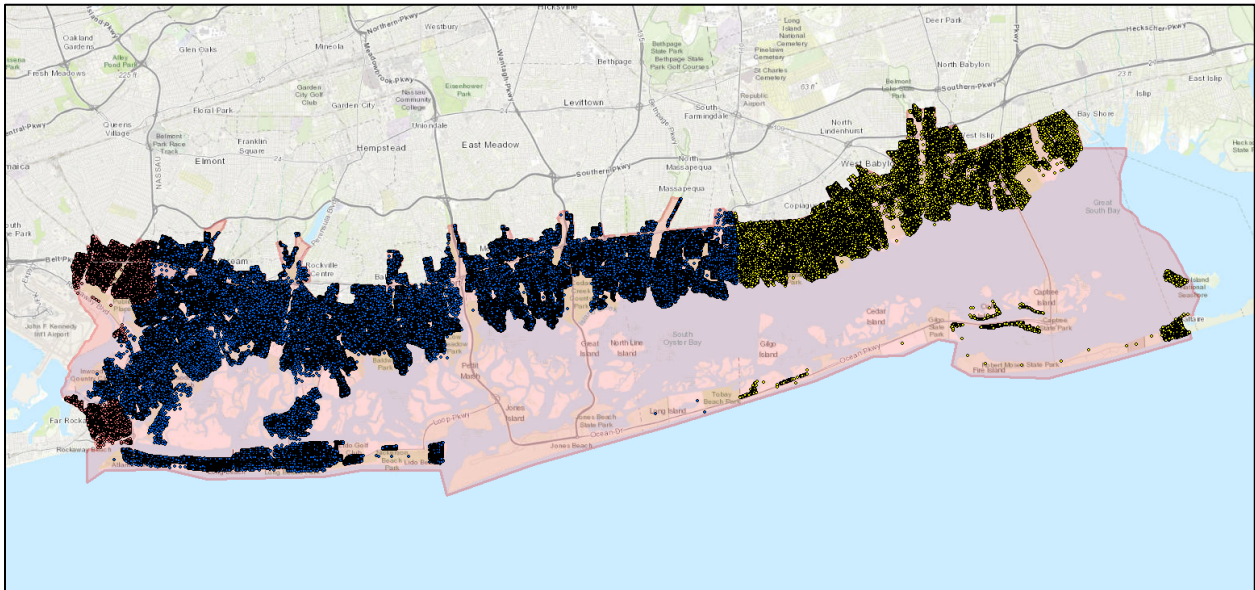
Hicksville
Northern Pkwy
Westbury
Long Island National Cemetery
Deer Park
Heckscher Pkwy
Oakland Gardens
Glen Oaks
Mineola
Bethpage State Park
Bethpage State Park Golf Courses
Bethpage
Pinelawn Cemetery
North Babylon
Fresh Meadows
Alley Pond Park
St Charles Cemetery
East Islip
Garden City Golf Club
Nassau Community College
Eisenhower Park
Republic Airport
Belmont Lake State Park
Floral Park
Garden City
Levittown
South Farmingdale
Southern Pkwy
Islip
Queens Village
Uniondale
North Lindenhurst
Bay Shore
Belmont Park Race Track
Franklin Square
Hempstead
East Meadow
East Islip
Elmont
North
West Babylon
Heckscher State Park
NASSAU
Southern Pkwy
Massapequa
Copiague
Great South Bay
Rockville Centre
Baldwin
Cedar Creek Park
Island Beach
Cedar Island
Captree Island
Captree State Park
Gilgo State Park
South Oyster Bay
Great Island
North Line Island
Gilgo Island
John F Kennedy Int'l Airport
Inwood
Point Marsh
Robert Moses State Park
Fire Island
Ocean Pkwy
Jones Island
Jones Beach State Park
Tobay Beach
Long Island
Loop Pkwy
Ocean Dr
Jones Beach
Far Rockaway
Rockaway Beach
Atlantic Beach
Lido Beach
Park